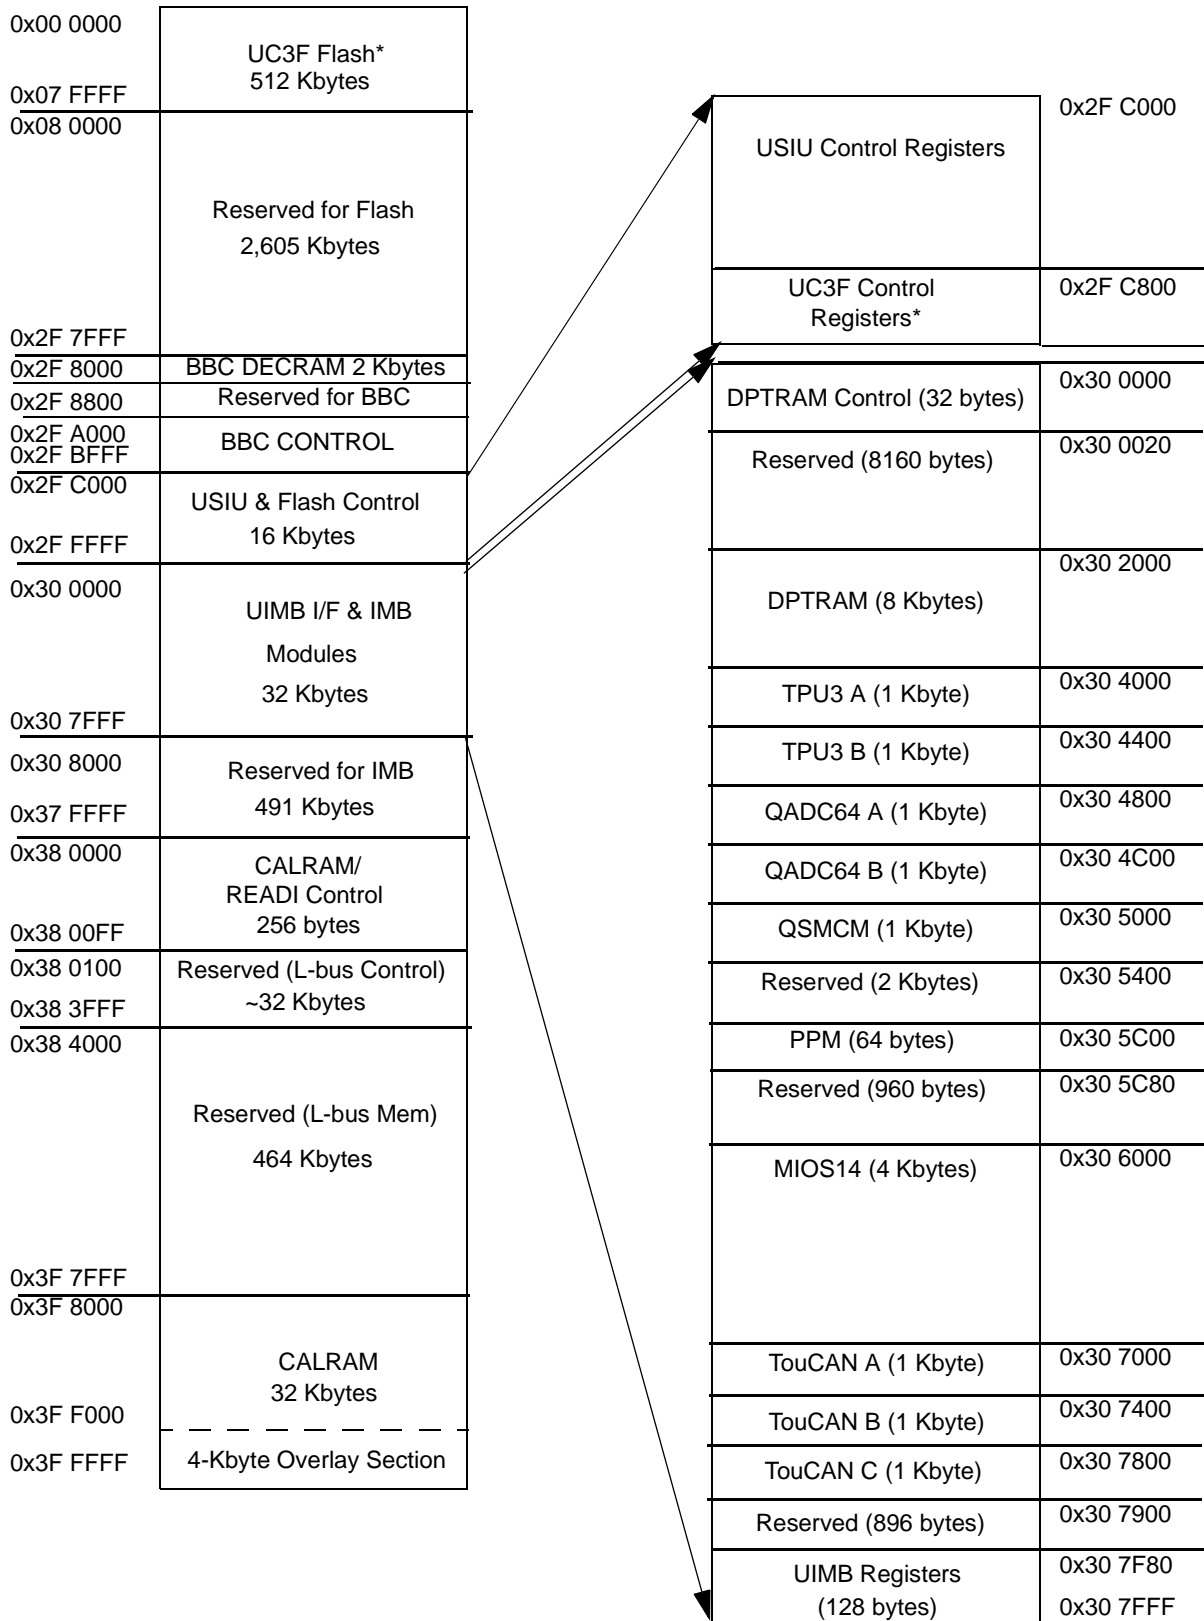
0x00 0000
UC3F Flash*
512 Kbytes
0x07 FFFF
0x08 0000
Reserved for Flash
2,605 Kbytes
0x2F 7FFF
0x2F 8000
BBC DECRAM 2 Kbytes
0x2F 8800
Reserved for BBC
0x2F A000
0x2F BFFF
BBC CONTROL
0x2F C000
USIU & Flash Control
16 Kbytes
0x2F FFFF
0x30 0000
UIMB I/F & IMB
Modules
32 Kbytes
0x30 7FFF
0x30 8000
Reserved for IMB
491 Kbytes
0x37 FFFF
0x38 0000
CALRAM/
READI Control
256 bytes
0x38 00FF
0x38 0100
Reserved (L-bus Control)
~32 Kbytes
0x38 3FFF
0x38 4000
Reserved (L-bus Mem)
464 Kbytes
0x3F 7FFF
0x3F 8000
CALRAM
32 Kbytes
0x3F F000
0x3F FFFF
4-Kbyte Overlay Section

USIU Control Registers
0x2F C000
UC3F Control Registers*
0x2F C800
DPTRAM Control (32 bytes)
0x30 0000
Reserved (8160 bytes)
0x30 0020
DPTRAM (8 Kbytes)
0x30 2000
TPU3 A (1 Kbyte)
0x30 4000
TPU3 B (1 Kbyte)
0x30 4400
QADC64 A (1 Kbyte)
0x30 4800
QADC64 B (1 Kbyte)
0x30 4C00
QSMCM (1 Kbyte)
0x30 5000
Reserved (2 Kbytes)
0x30 5400
PPM (64 bytes)
0x30 5C00
Reserved (960 bytes)
0x30 5C80
MIOS14 (4 Kbytes)
0x30 6000
TouCAN A (1 Kbyte)
0x30 7000
TouCAN B (1 Kbyte)
0x30 7400
TouCAN C (1 Kbyte)
0x30 7800
Reserved (896 bytes)
0x30 7900
UIMB Registers
(128 bytes)
0x30 7F80
0x30 7FFF